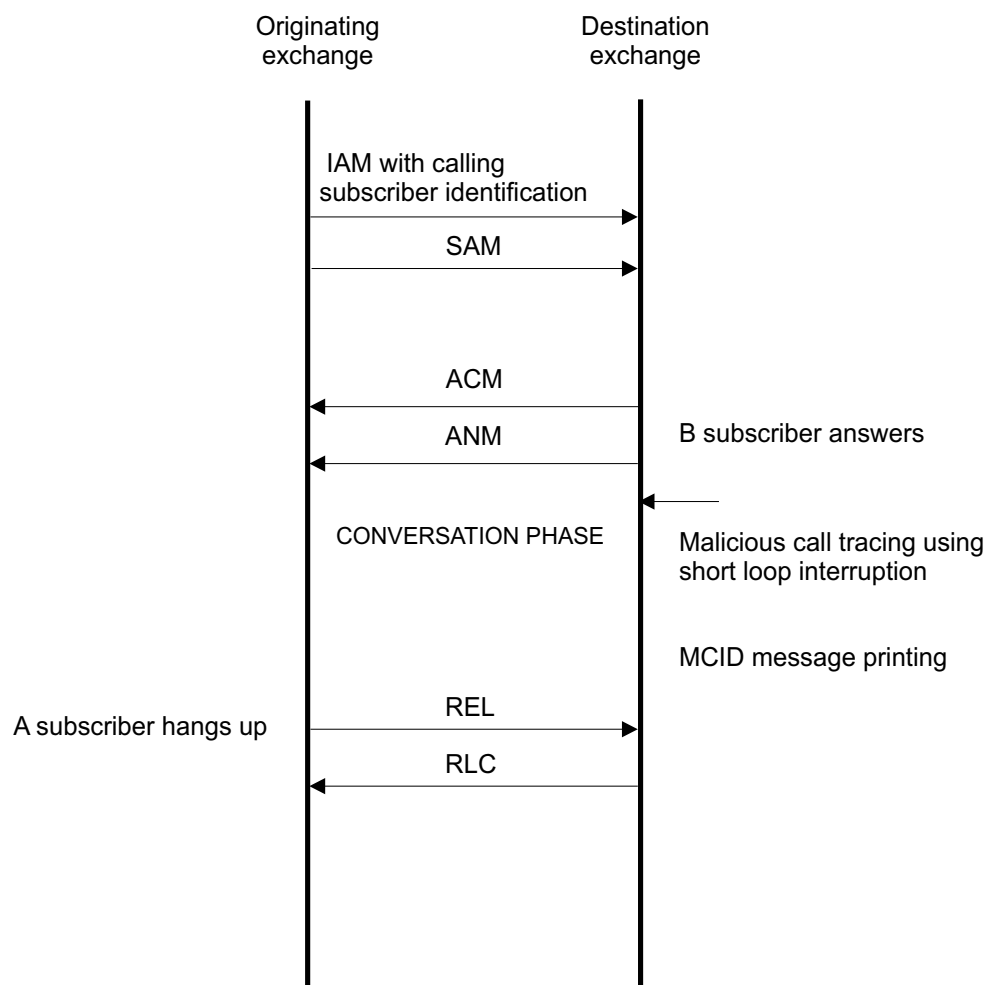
Originating exchange

Destination exchange

IAM with calling subscriber identification

SAM

ACM

ANM

B subscriber answers

CONVERSATION PHASE

Malicious call tracing using short loop interruption

MCID message printing

A subscriber hangs up

REL

RLC